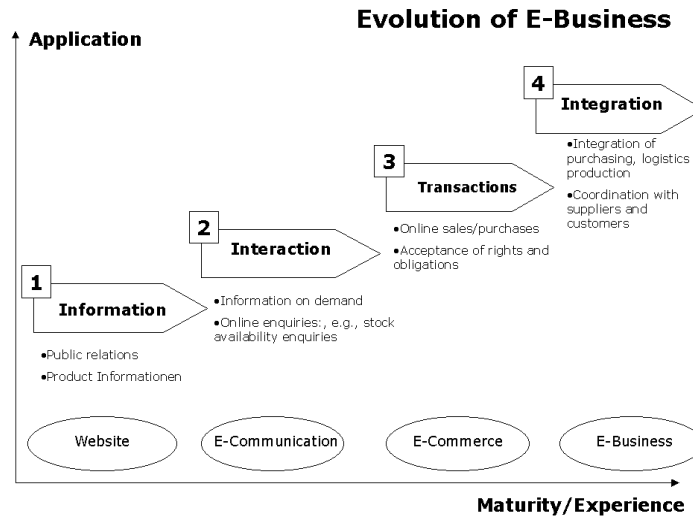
Evolution of E-Business

Application

4 Integration

•Integration of purchasing, logistics production

•Coordination with suppliers and customers

3 Transactions

•Online sales/purchases

•Acceptance of rights and obligations

2 Interaction

•Information on demand

•Online enquiries:, e.g., stock availability enquiries

1 Information

•Public relations

•Product Informationen

Website

E-Communication

E-Commerce

E-Business

Maturity/Experience